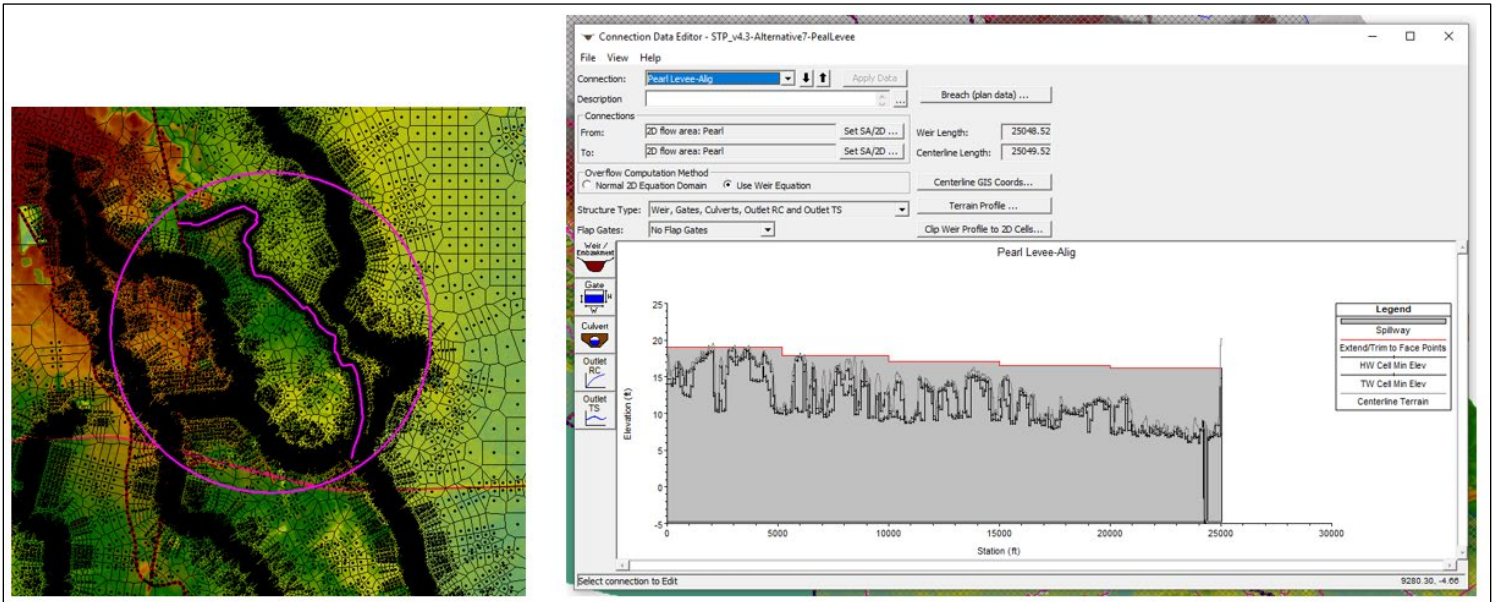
Connection Data Editor - STP_v4.3-Alternative7-PealLevee

File View Help

Connection: Pearl Levee-Alig
Apply Data
Description
Breach (plan data) ...

Connections
From: 2D flow area: Pearl
Set SA/2D ...
To: 2D flow area: Pearl
Set SA/2D ...
Weir Length: 25048.52
Centerline Length: 25049.52

Overflow Computation Method
Normal 2D Equation Domain
Use Weir Equation
Centerline GIS Coords...

Structure Type: Weir, Gates, Culverts, Outlet RC and Outlet TS
Terrain Profile ...
Flap Gates: No Flap Gates
Clip Weir Profile to 2D Cells...

Weir / Embankment
Gate
Culvert
Outlet RC
Outlet TS

Pearl Levee-Alig

Legend
Spillway
Extend/Trim to Face Points
HW Cell Min Elev
TW Cell Min Elev
Centerline Terrain

Elevation (ft)
25
20
15
10
5
0
-5

0 5000 10000 15000 20000 25000 30000
Station (ft)

Select connection to Edit
9280.30, -4.66